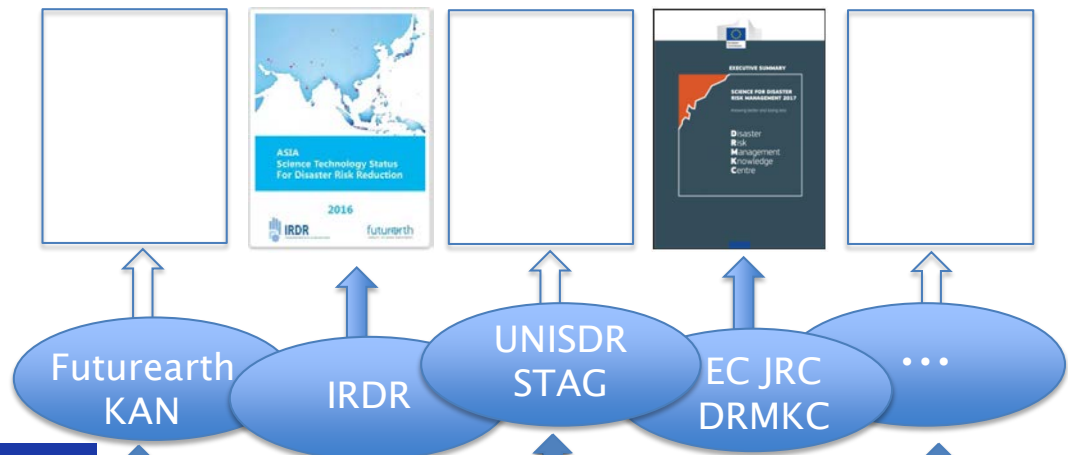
ASIA
Science Technology Status
For Disaster Risk Reduction

2016

IRDR

futurearth

EXECUTIVE SUMMARY

SCIENCE FOR DISASTER RISK MANAGEMENT 2017

Disaster
Risk
Management
Knowledge
Centre

Futurearth KAN

IRDR

UNISDR STAG

EC JRC DRMKC

...